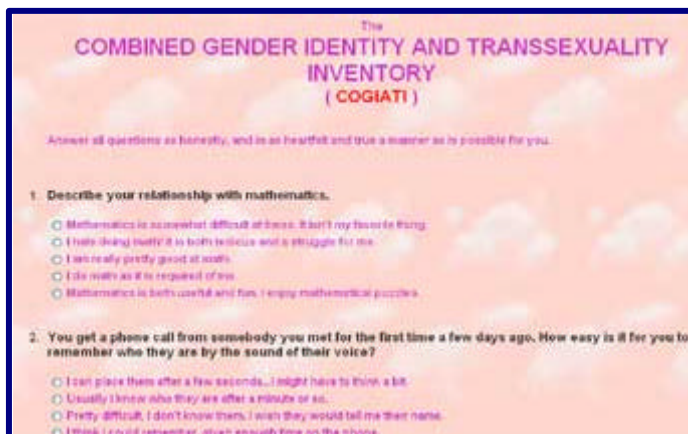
The

COMBINED GENDER IDENTITY AND TRANSSEXUALITY INVENTORY

( COGIATI )

Answer all questions as honestly, and in as heartfelt and true a manner as is possible for you.

1. Describe your relationship with mathematics.

Mathematics is somewhat difficult at times. It isn't my favorite thing.
I hate doing math! It is both tedious and a struggle for me.
I am really pretty good at math.
I do math as it is required of me.
Mathematics is both useful and fun. I enjoy mathematical puzzles.

2. You get a phone call from somebody you met for the first time a few days ago. How easy is it for you to remember who they are by the sound of their voice?

I can place them after a few seconds...I might have to think a bit.
Usually I know who they are after a minute or so.
Pretty difficult. I don't know them. I wish they would tell me their name.
I think I could remember, given enough time on the phone.